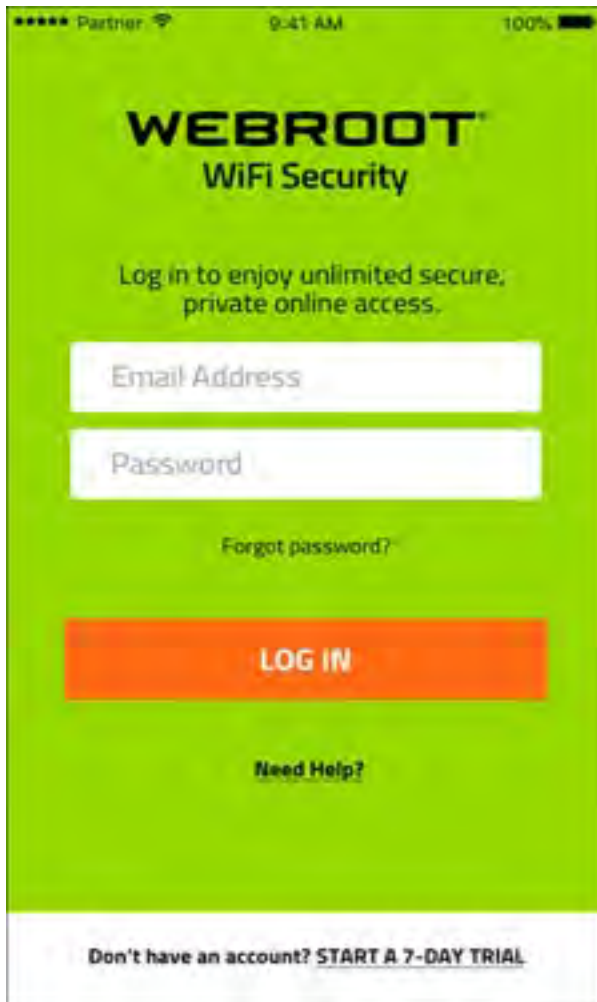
••••• Partner 9:41 AM 100%

WEBROOT
WiFi Security

Log in to enjoy unlimited secure, private online access.

Email Address

Password

Forgot password?

LOG IN

Need Help?

Don't have an account? START A 7-DAY TRIAL